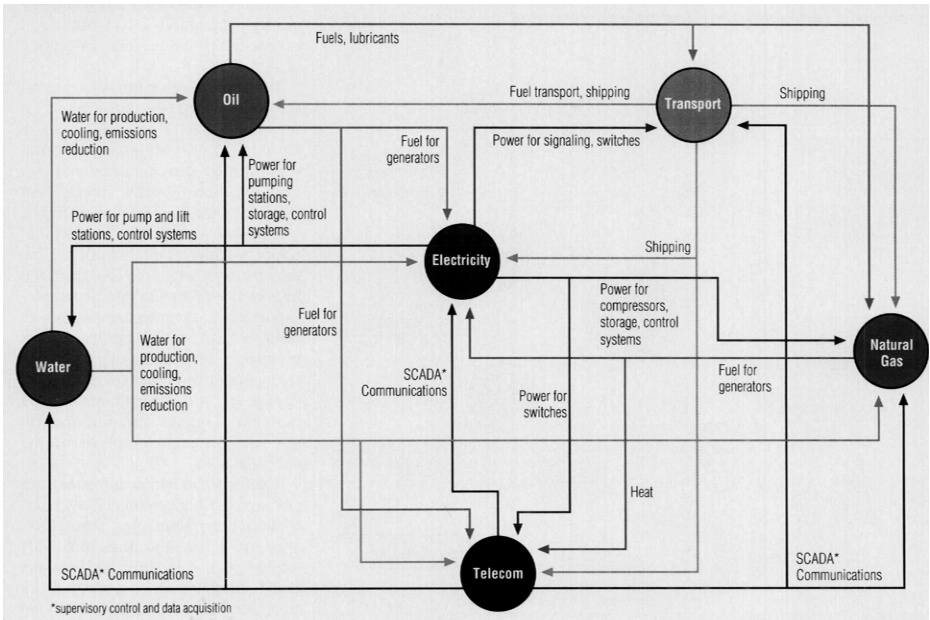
Fuels, lubricants

Oil

Transport

Water for production, cooling, emissions reduction

Fuel transport, shipping

Shipping

Fuel for generators

Power for signaling, switches

Power for pumping stations, storage, control systems

Power for pump and lift stations, control systems

Electricity

Shipping

Power for compressors, storage, control systems

Fuel for generators

Water

Water for production, cooling, emissions reduction

Natural Gas

SCADA* Communications

Fuel for generators

Power for switches

Heat

Telecom

SCADA* Communications

SCADA* Communications

*supervisory control and data acquisition